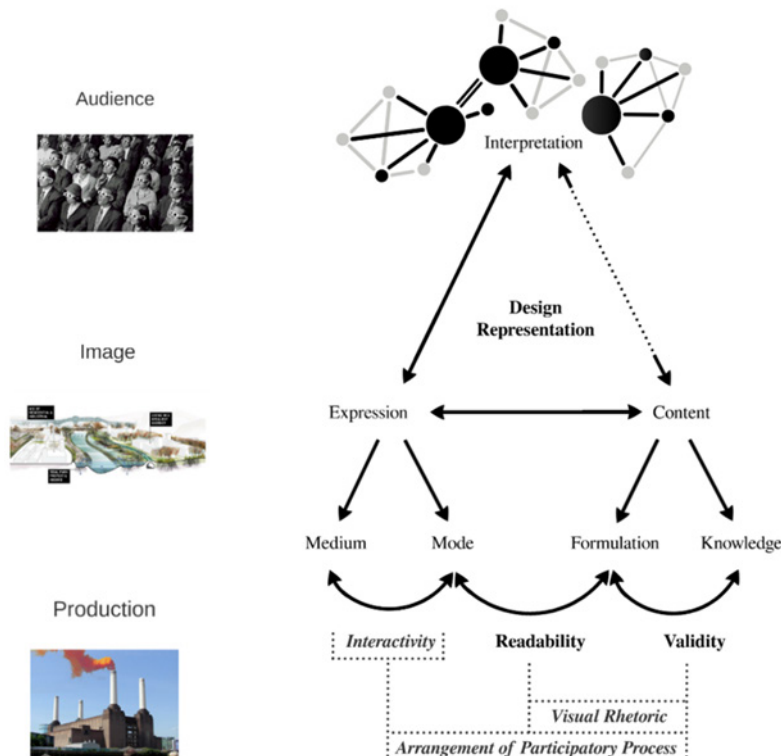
Audience

Image

Production

Interpretation

Design Representation

Expression

Content

Medium

Mode

Formulation

Knowledge

Interactivity

Readability

Validity

Visual Rhetoric

Arrangement of Participatory Process